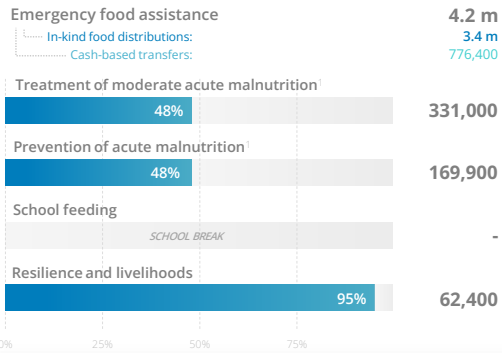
Emergency food assistance 4.2 m

In-kind food distributions: 3.4 m

Cash-based transfers: 776,400

| | | |
|---|---|---|
| Treatment of moderate acute malnutrition | 48% | 331,000 |
| Prevention of acute malnutrition | 48% | 169,900 |
| School feeding | SCHOOL BREAK | - |
| Resilience and livelihoods | 95% | 62,400 |

0% 25% 50% 75%